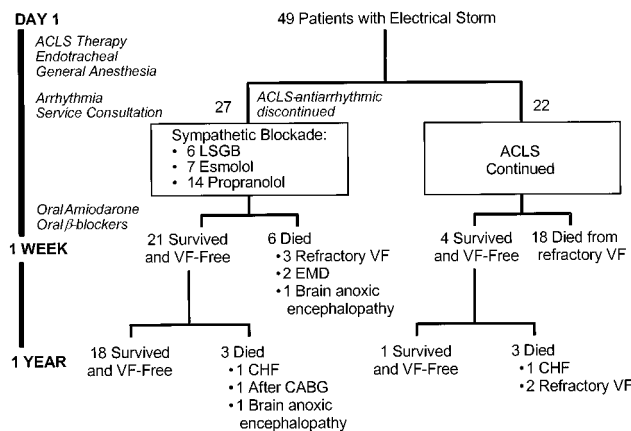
DAY 1

49 Patients with Electrical Storm

ACLS Therapy
Endotracheal
General Anesthesia

Arrhythmia
Service Consultation

ACLS-antiarrhythmic discontinued

27

22

Sympathetic Blockade:
• 6 LSGB
• 7 Esmolol
• 14 Propranolol

ACLS
Continued

Oral Amiodarone
Oral β-blockers

1 WEEK

21 Survived and VF-Free

6 Died
• 3 Refractory VF
• 2 EMD
• 1 Brain anoxic encephalopathy

4 Survived and VF-Free

18 Died from refractory VF

1 YEAR

18 Survived and VF-Free

3 Died
• 1 CHF
• 1 After CABG
• 1 Brain anoxic encephalopathy

1 Survived and VF-Free

3 Died
• 1 CHF
• 2 Refractory VF